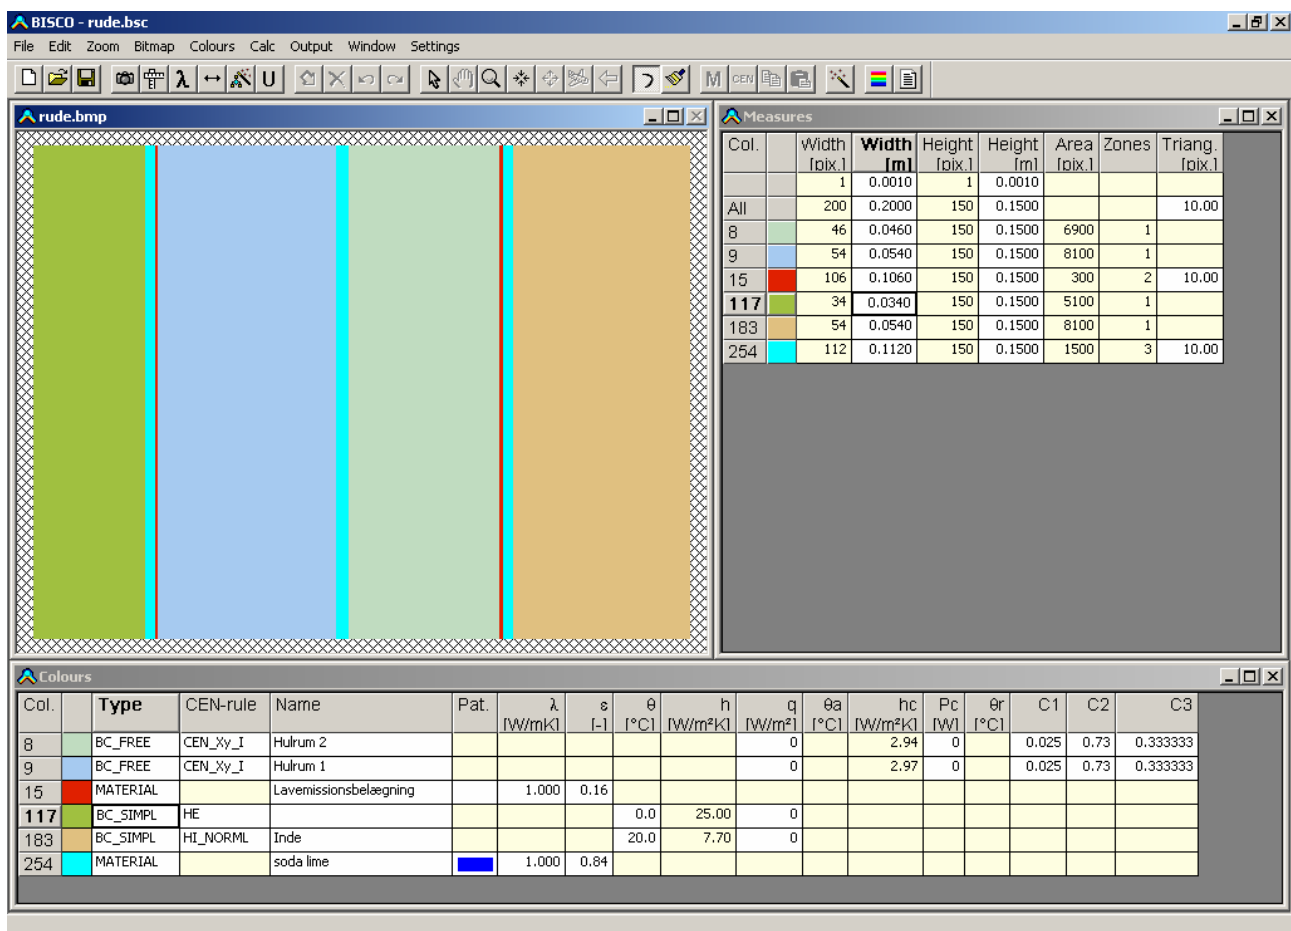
BISCO - rude.bsc

File Edit Zoom Bitmap Colours Calc Output Window Settings

rude.bmp

Measures

| Col. | | Width [pix.] | Width [m] | Height [pix.] | Height [m] | Area [pix.] | Zones | Triang. [pix.] |
|---|---|---|---|---|---|---|---|---|
| | | 1 | 0.0010 | 1 | 0.0010 | | | |
| All | | 200 | 0.2000 | 150 | 0.1500 | | | 10.00 |
| 8 | | 46 | 0.0460 | 150 | 0.1500 | 6900 | 1 | |
| 9 | | 54 | 0.0540 | 150 | 0.1500 | 8100 | 1 | |
| 15 | | 106 | 0.1060 | 150 | 0.1500 | 300 | 2 | 10.00 |
| 117 | | 34 | 0.0340 | 150 | 0.1500 | 5100 | 1 | |
| 183 | | 54 | 0.0540 | 150 | 0.1500 | 8100 | 1 | |
| 254 | | 112 | 0.1120 | 150 | 0.1500 | 1500 | 3 | 10.00 |

Colours

| Col. | | Type | CEN-rule | Name | Pat. | λ [W/mK] | ε [-] | θ [°C] | h [W/m²K] | q [W/m²] | θa [°C] | hc [W/m²K] | Pc [W] | θr [°C] | C1 | C2 | C3 |
|---|---|---|---|---|---|---|---|---|---|---|---|---|---|---|---|---|---|
| 8 | | BC_FREE | CEN_Xy_I | Hulrum 2 | | | | | | 0 | | 2.94 | 0 | | 0.025 | 0.73 | 0.333333 |
| 9 | | BC_FREE | CEN_Xy_I | Hulrum 1 | | | | | | 0 | | 2.97 | 0 | | 0.025 | 0.73 | 0.333333 |
| 15 | | MATERIAL | | Lavemissionsbelægning | | 1.000 | 0.16 | | | | | | | | | | |
| 117 | | BC_SIMPL | HE | | | | | 0.0 | 25.00 | 0 | | | | | | | |
| 183 | | BC_SIMPL | HI_NORML | Inde | | | | 20.0 | 7.70 | 0 | | | | | | | |
| 254 | | MATERIAL | | soda lime | | 1.000 | 0.84 | | | | | | | | | | |